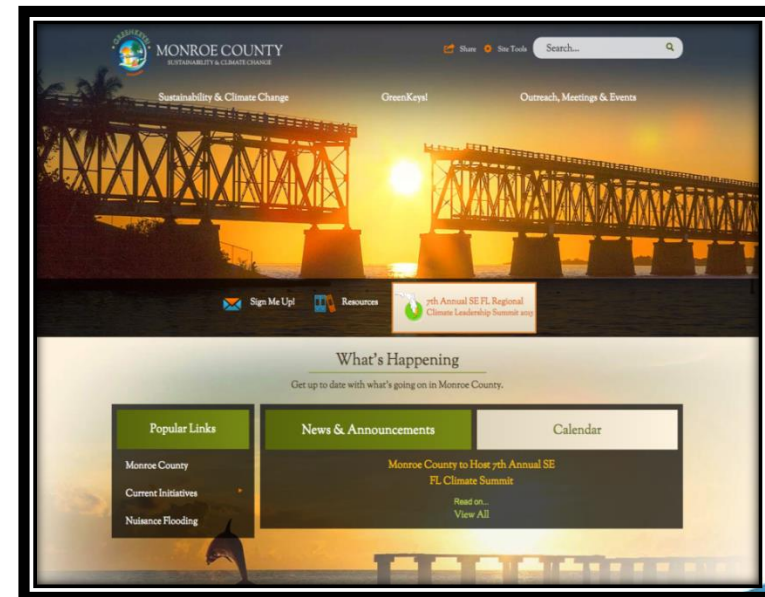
GREENKEYS

MONROE COUNTY
SUSTAINABILITY & CLIMATE CHANGE

Share Site Tools Search...

Sustainability & Climate Change GreenKeys! Outreach, Meetings & Events

Sign Me Up! Resources 7th Annual SE FL Regional Climate Leadership Summit 2015

What's Happening

Get up to date with what's going on in Monroe County.

Popular Links

Monroe County

Current Initiatives

Nuisance Flooding

News & Announcements

Calendar

Monroe County to Host 7th Annual SE FL Climate Summit

Read on...

View All